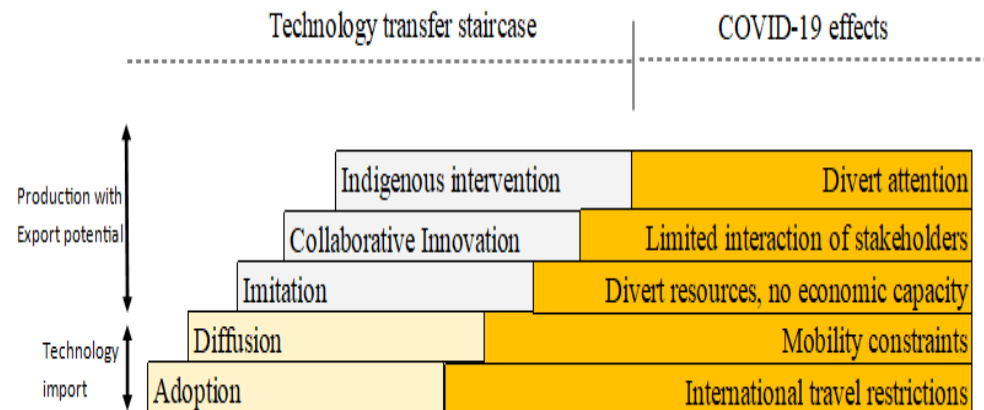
Technology transfer staircase

COVID-19 effects

Production with Export potential

Technology import

Indigenous intervention | Divert attention

Collaborative Innovation | Limited interaction of stakeholders

Imitation | Divert resources, no economic capacity

Diffusion | Mobility constraints

Adoption | International travel restrictions